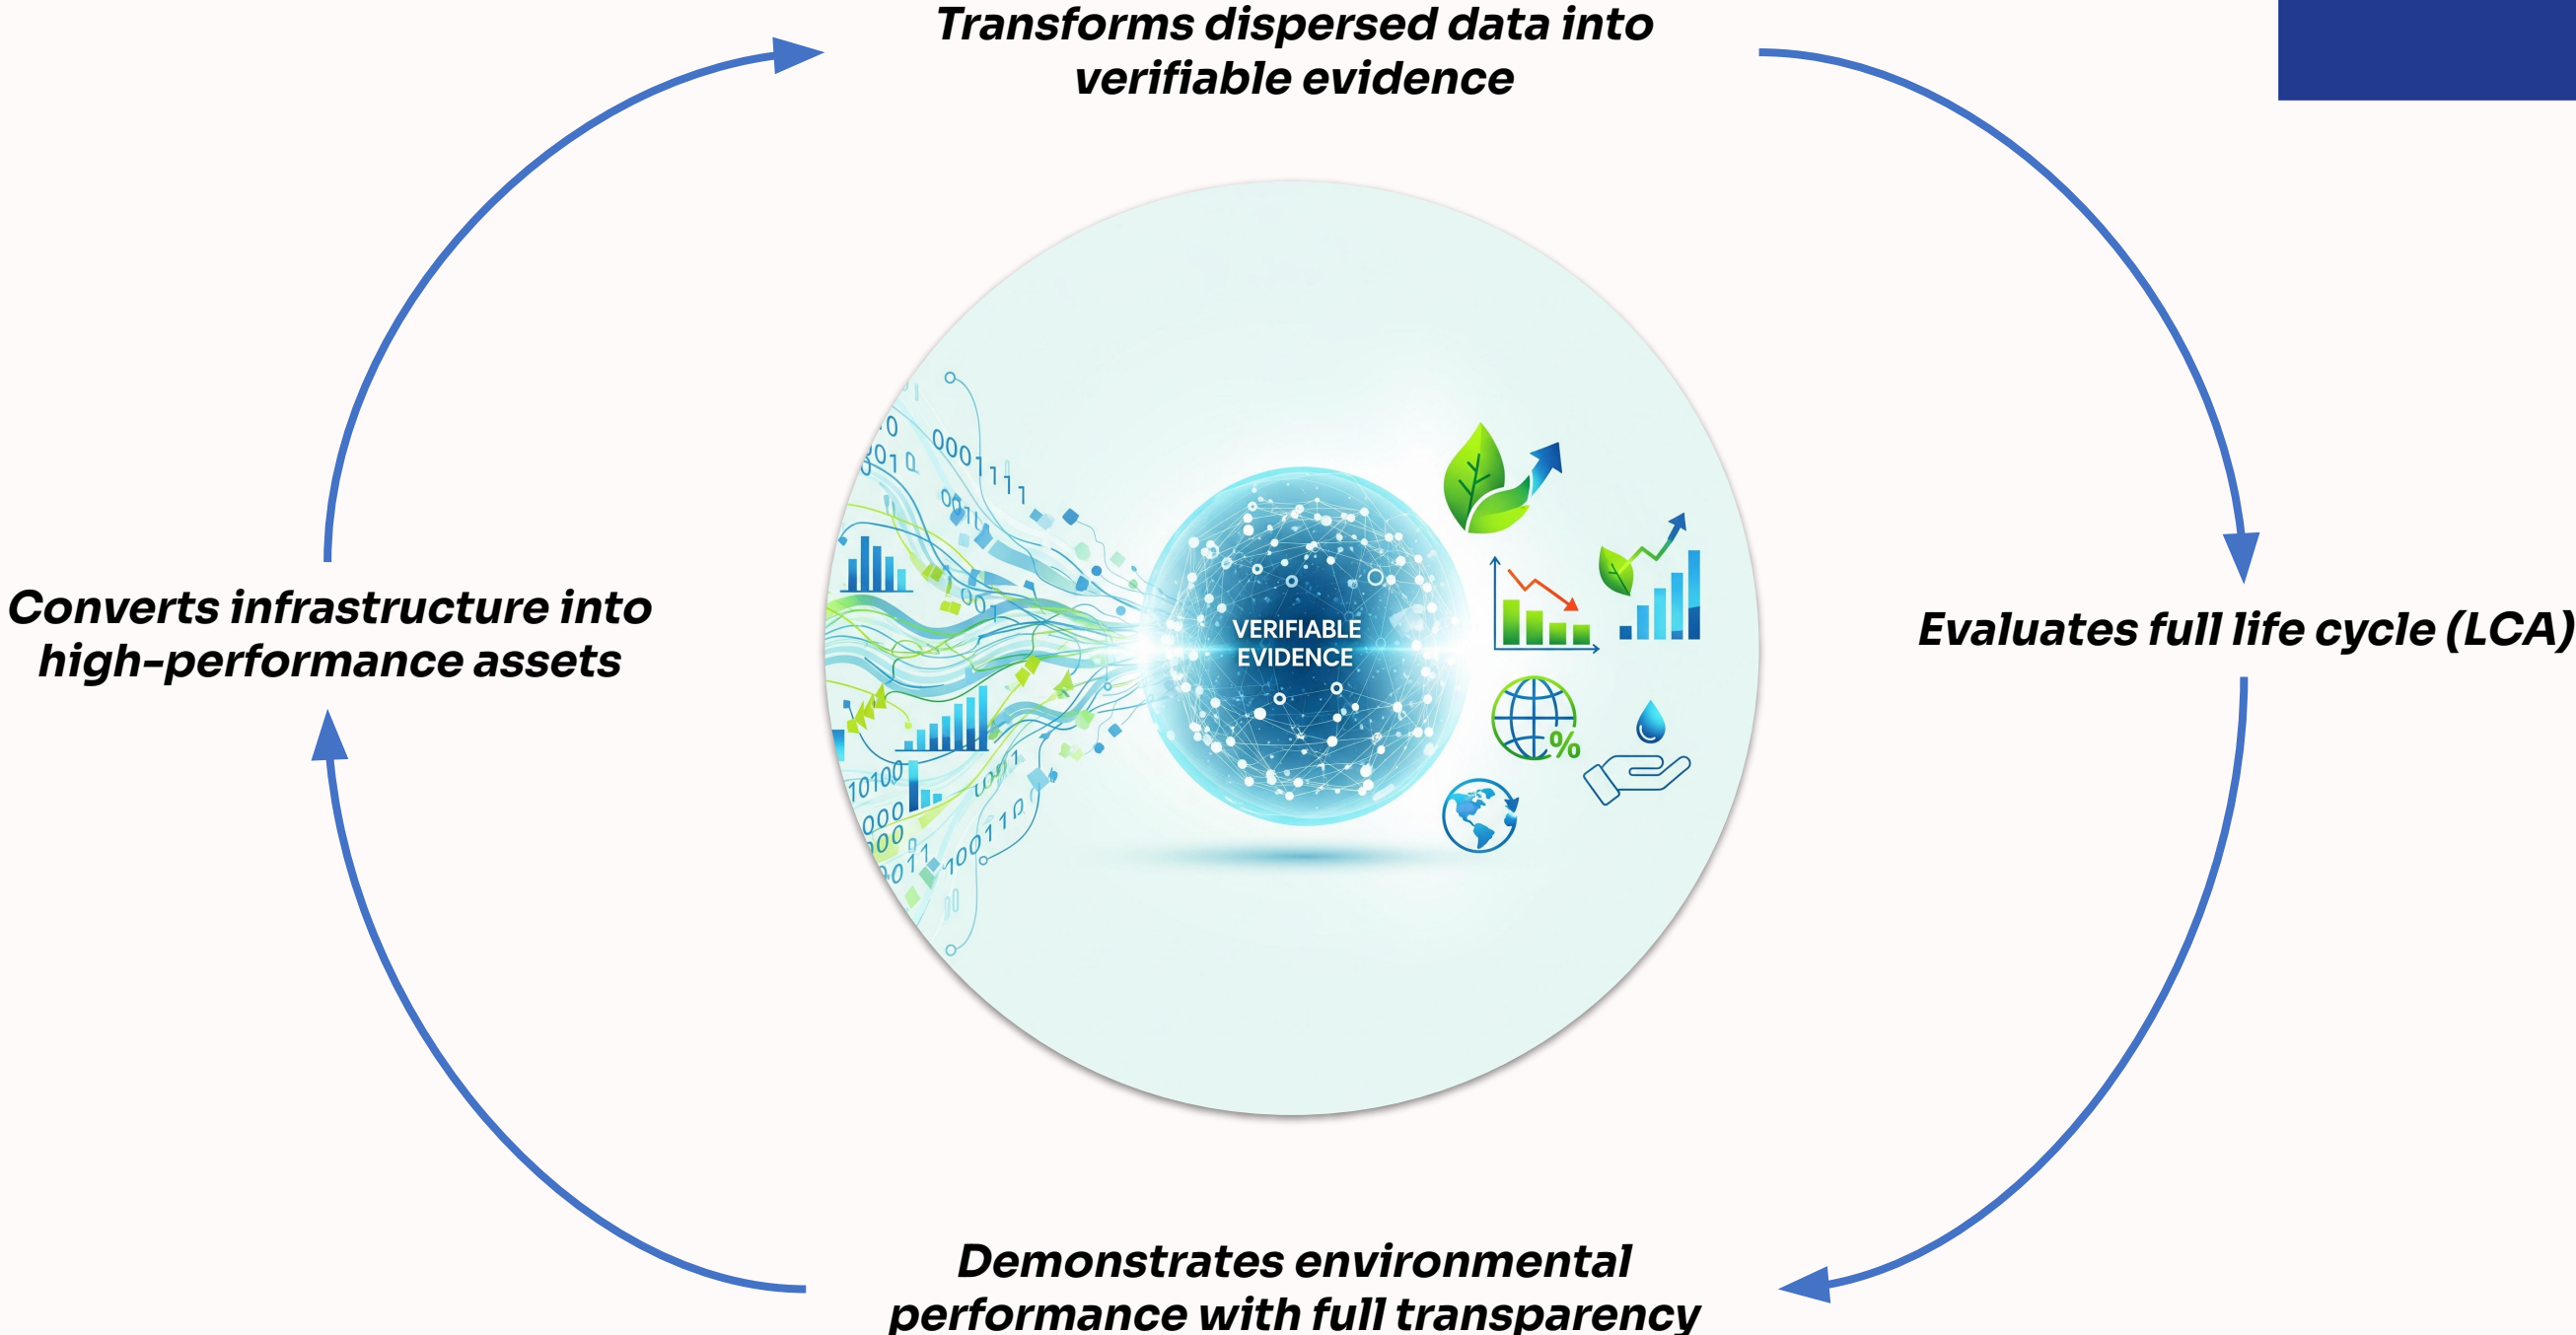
Transforms dispersed data into verifiable evidence

Evaluates full life cycle (LCA)

Demonstrates environmental performance with full transparency

Converts infrastructure into high-performance assets

VERIFIABLE EVIDENCE